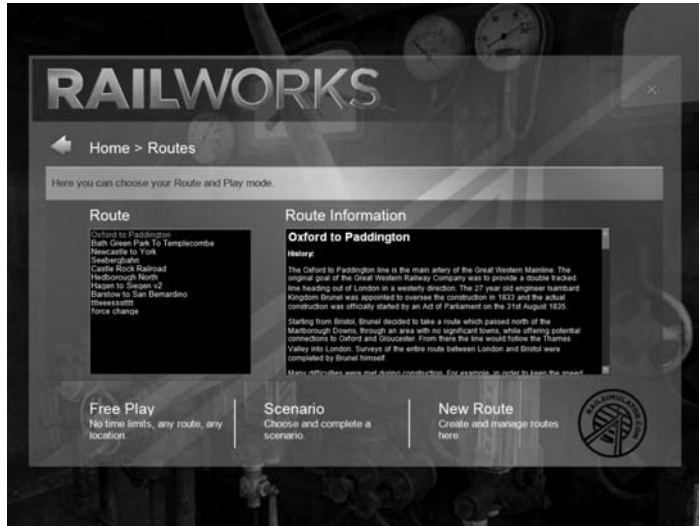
RAILWORKS

Home > Routes

Here you can choose your Route and Play mode.

Route

Oxford to Paddington
Bath Green Park To Templecombe
Newcastle to York
Seebergbahn
Castle Rock Railroad
Hedborough North
Hagen to Siegen v2
Barstow to San Bernardino
ttteeessstttt
force change

Route Information

Oxford to Paddington

History:

The Oxford to Paddington line is the main artery of the Great Western Mainline. The original goal of the Great Western Railway Company was to provide a double tracked line heading out of London in a westerly direction. The 27 year old engineer Isambard Kingdom Brunel was appointed to oversee the construction in 1833 and the actual construction was officially started by an Act of Parliament on the 31st August 1835.

Starting from Bristol, Brunel decided to take a route which passed north of the Marlborough Downs, through an area with no significant towns, while offering potential connections to Oxford and Gloucester. From there the line would follow the Thames Valley into London. Surveys of the entire route between London and Bristol were completed by Brunel himself.

Many difficulties were met during construction. For example, in order to keep the speed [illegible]

Free Play
No time limits, any route, any location.

Scenario
Choose and complete a scenario.

New Route
Create and manage routes here

RAILSIMULATOR.COM